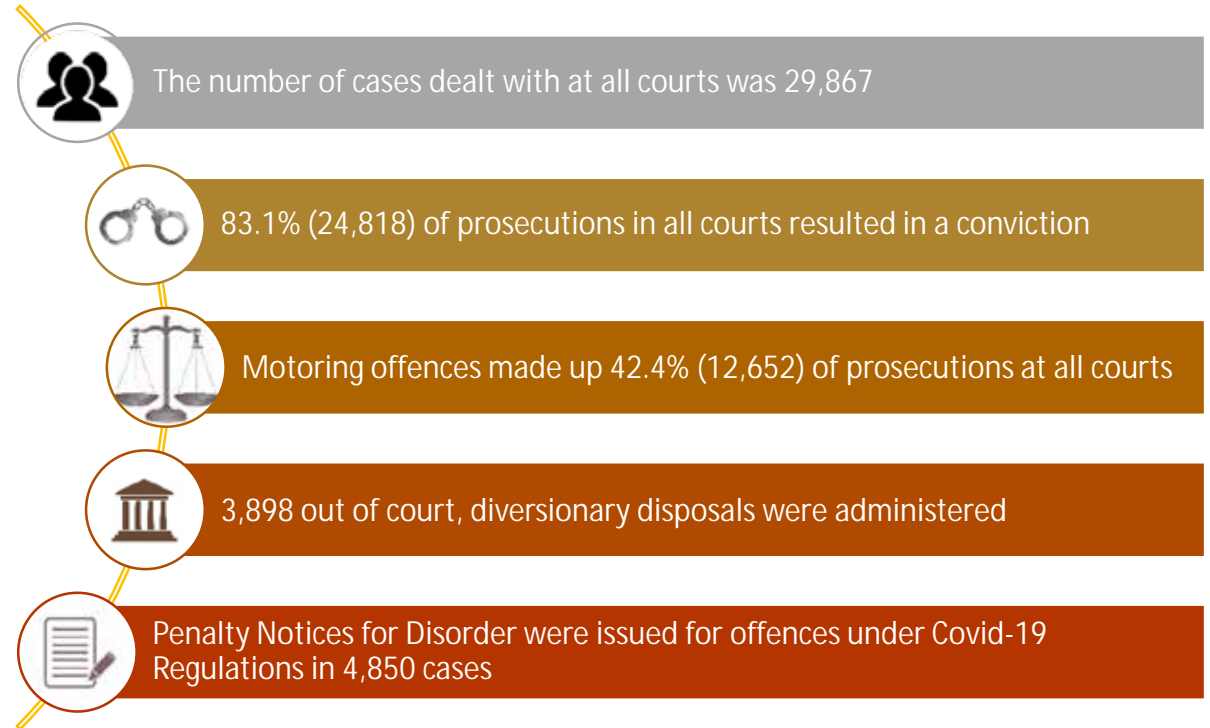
The number of cases dealt with at all courts was 29,867

83.1% (24,818) of prosecutions in all courts resulted in a conviction

Motoring offences made up 42.4% (12,652) of prosecutions at all courts

3,898 out of court, diversionary disposals were administered

Penalty Notices for Disorder were issued for offences under Covid-19 Regulations in 4,850 cases